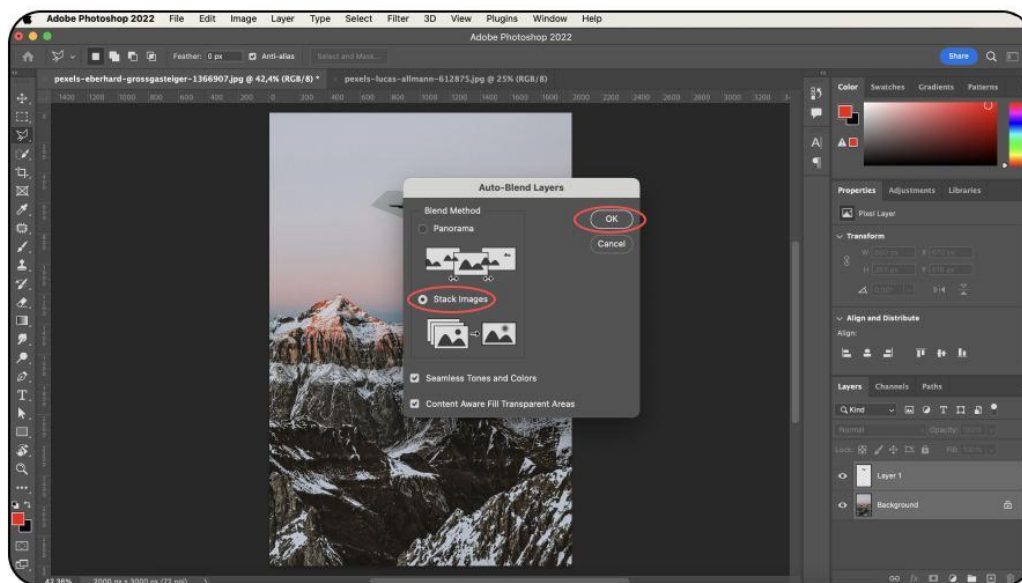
Adobe Photoshop 2022 File Edit Image Layer Type Select Filter 3D View Plugins Window Help

Adobe Photoshop 2022

Feather: 0 px Anti-alias Select and Mask...

Share

pexels-eberhard-grossgasteiger-1366907.jpg @ 42,4% (RGB/8) * pexels-lucas-allmann-612875.jpg @ 25% (RGB/8)

1400 1200 1000 800 600 400 200 0 200 400 600 800 1000 1200 1400 1600 1800 2000 2200 2400 2600 2800 3000 3200

Auto-Blend Layers

Blend Method

Panorama

Stack Images

OK

Cancel

Seamless Tones and Colors

Content Aware Fill Transparent Areas

Color Swatches Gradients Patterns

Properties Adjustments Libraries

Pixel Layer

Transform

Align and Distribute

Align:

Layers Channels Paths

Q Kind

Normal Opacity: 100%

Lock: Fill: 100%

Layer 1

Background

42,36% 3000 px x 3000 px (72 ppi)